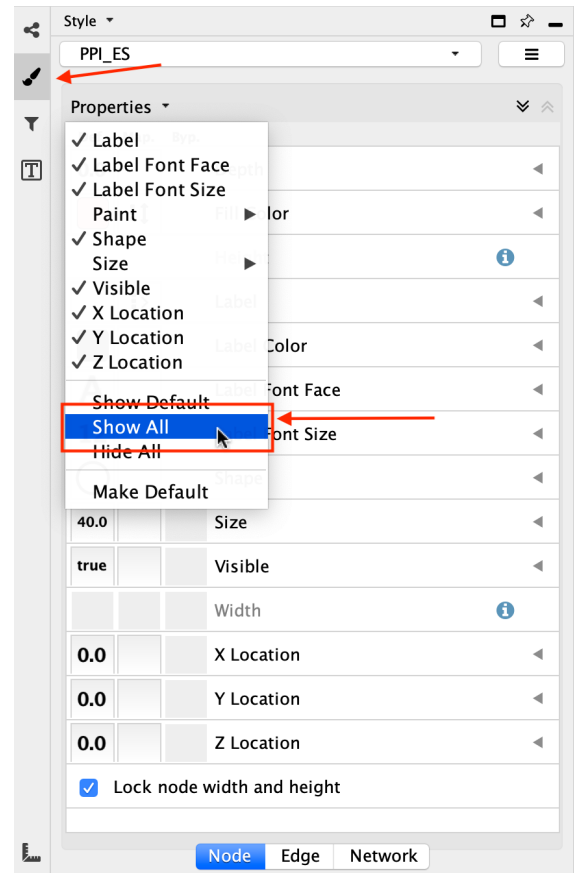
Style ▾

PPI_ES

Properties ▾

✓ Label
✓ Label Font Face
✓ Label Font Size
Paint ▶
✓ Shape
Size ▶
✓ Visible
✓ X Location
✓ Y Location
✓ Z Location

Show Default
Show All
Hide All

Make Default

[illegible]lor

Label Color

Label Font Face

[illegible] Font Size

40.0 Size

true Visible

Width

0.0 X Location

0.0 Y Location

0.0 Z Location

Lock node width and height

Node Edge Network